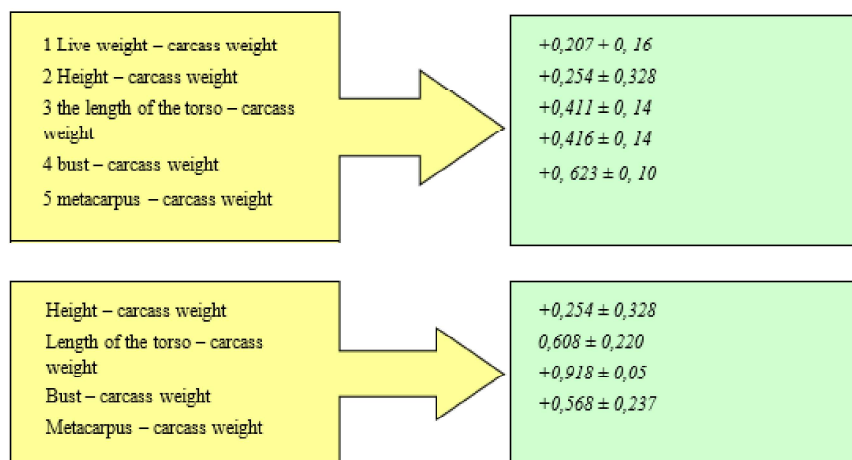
1 Live weight – carcass weight
2 Height – carcass weight
3 the length of the torso – carcass weight
4 bust – carcass weight
5 metacarpus – carcass weight

+0,207 + 0, 16
+0,254 ± 0,328
+0,411 ± 0, 14
+0,416 ± 0, 14
+0, 623 ± 0, 10

Height – carcass weight
Length of the torso – carcass weight
Bust – carcass weight
Metacarpus – carcass weight

+0,254 ± 0,328
0,608 ± 0,220
+0,918 ± 0,05
+0,568 ± 0,237